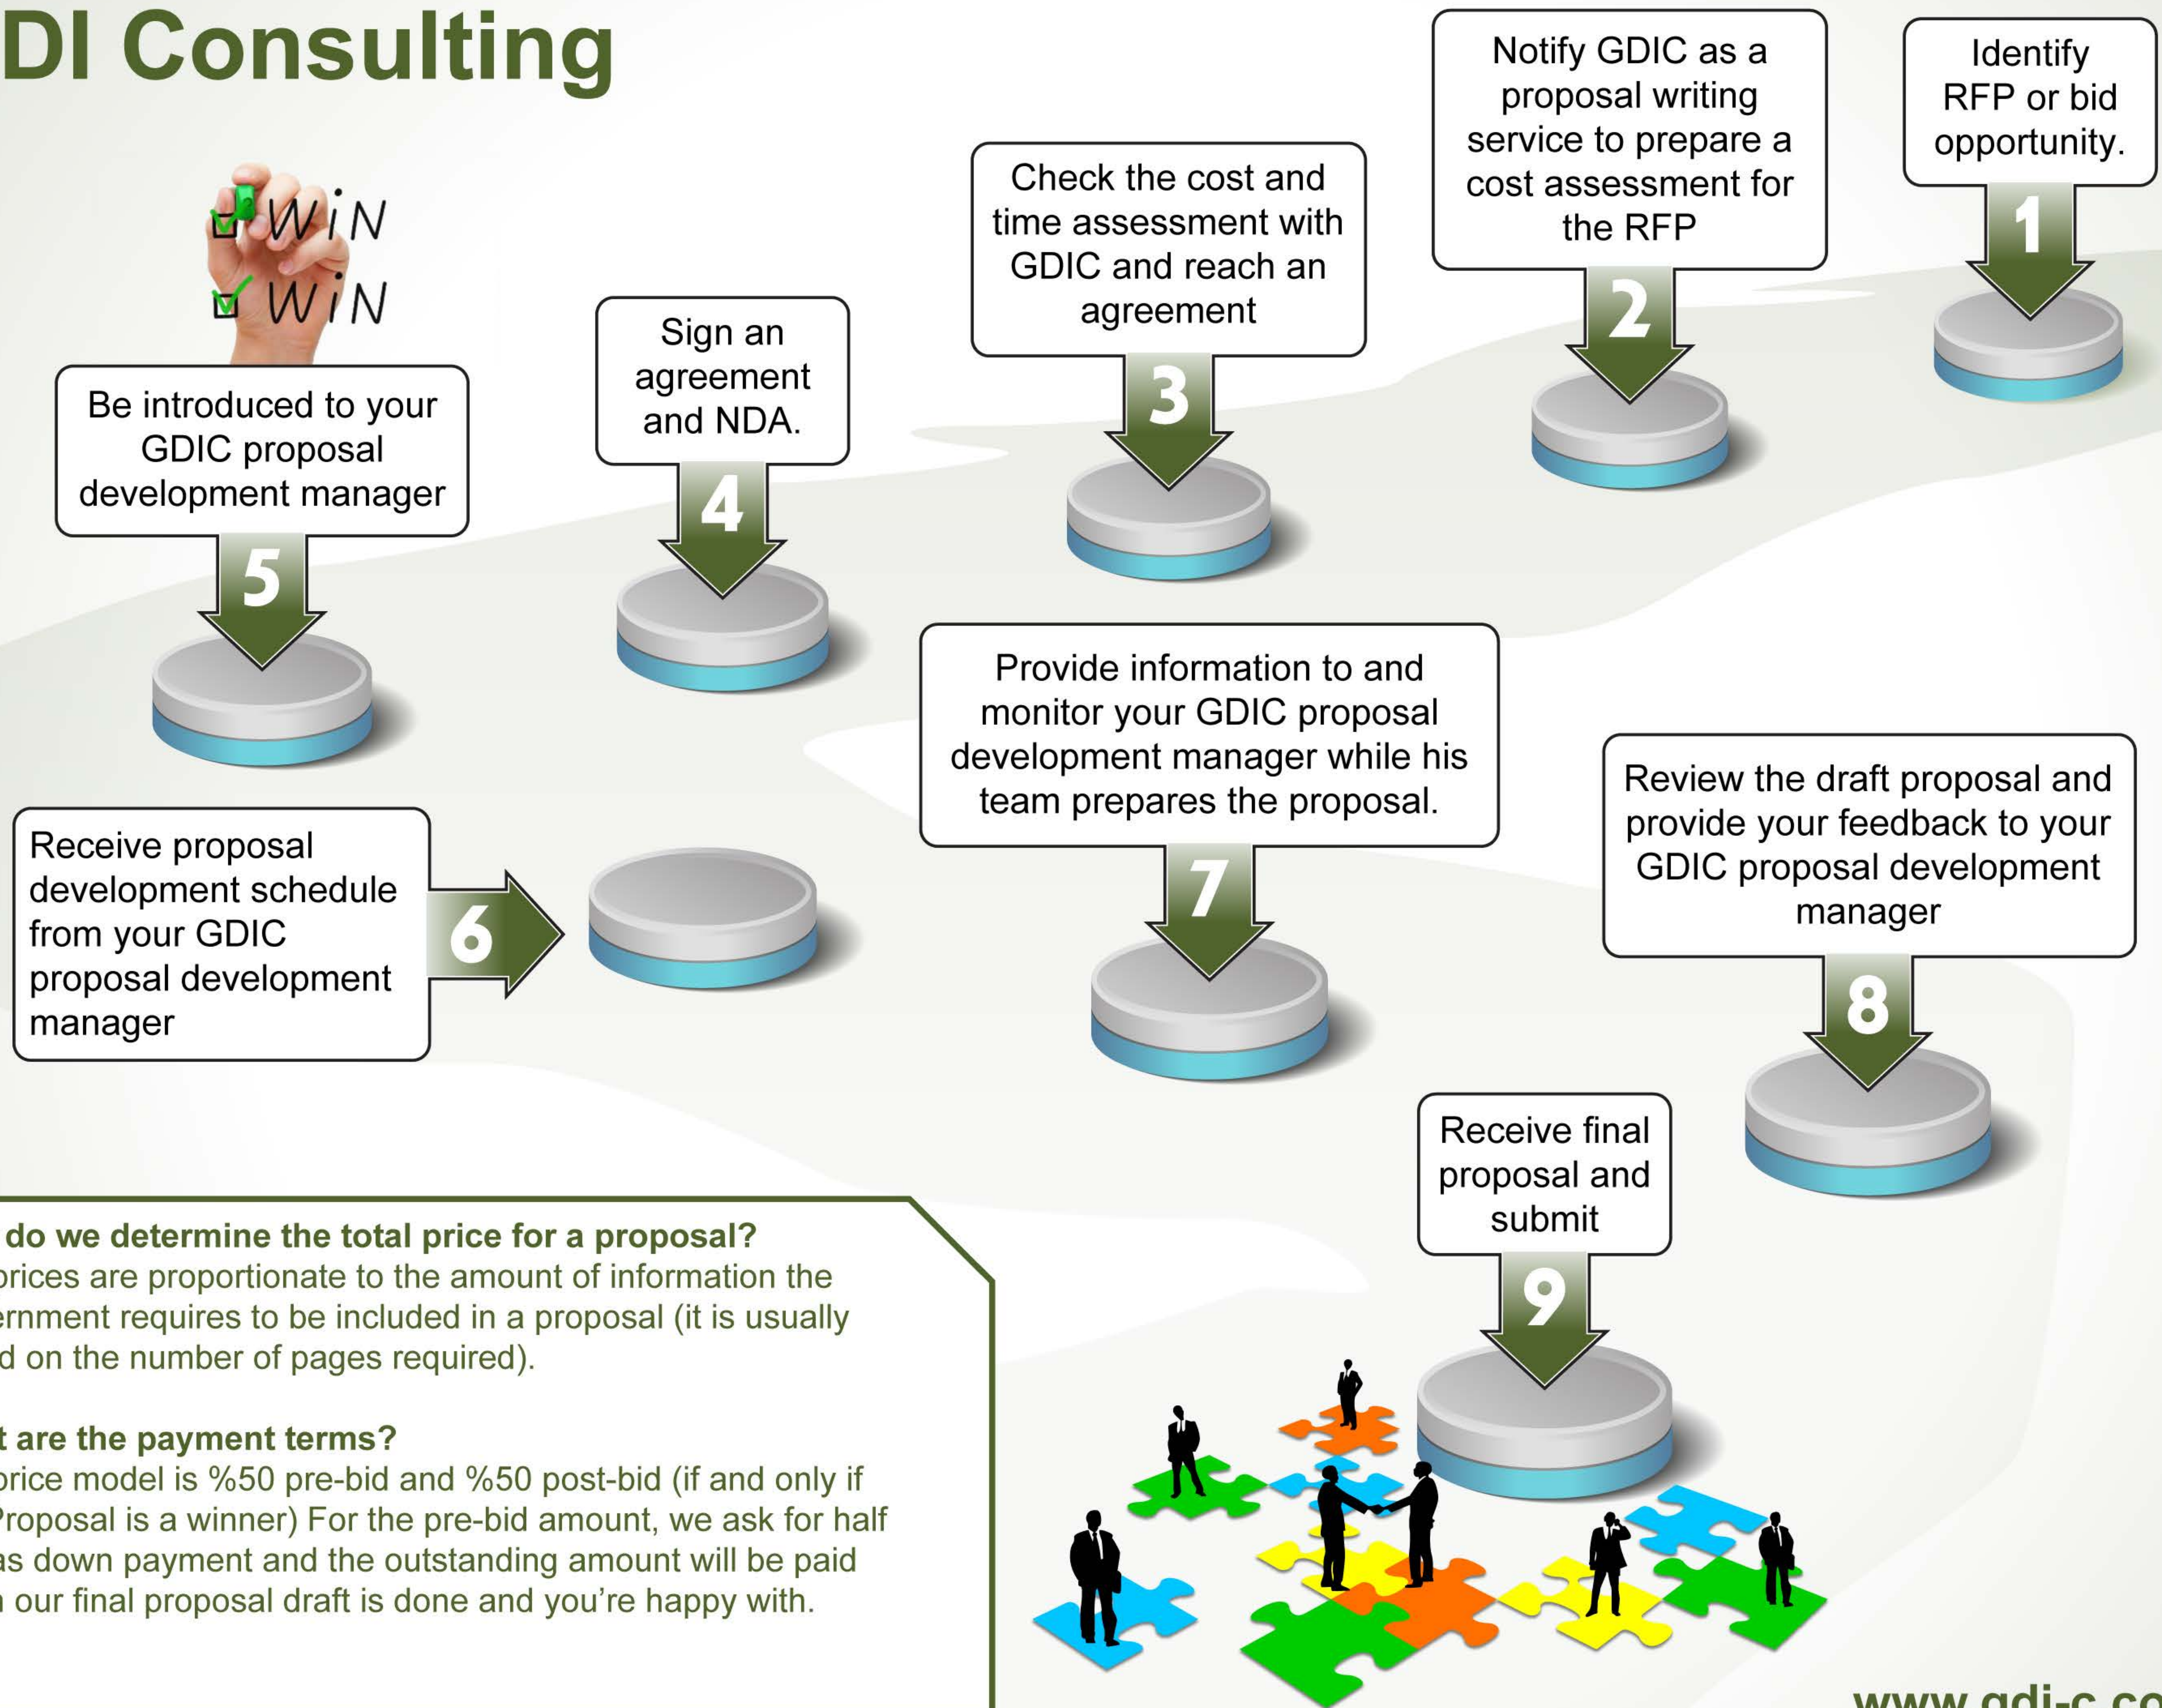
DI Consulting

WIN
WIN

Identify RFP or bid opportunity.

1

Notify GDIC as a proposal writing service to prepare a cost assessment for the RFP

2

Check the cost and time assessment with GDIC and reach an agreement

3

Sign an agreement and NDA.

4

Be introduced to your GDIC proposal development manager

5

Receive proposal development schedule from your GDIC proposal development manager

6

Provide information to and monitor your GDIC proposal development manager while his team prepares the proposal.

7

Review the draft proposal and provide your feedback to your GDIC proposal development manager

8

Receive final proposal and submit

9

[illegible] do we determine the total price for a proposal?
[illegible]prices are proportionate to the amount of information the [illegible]ernment requires to be included in a proposal (it is usually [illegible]d on the number of pages required).

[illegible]t are the payment terms?
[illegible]price model is %50 pre-bid and %50 post-bid (if and only if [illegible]Proposal is a winner) For the pre-bid amount, we ask for half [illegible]as down payment and the outstanding amount will be paid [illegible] our final proposal draft is done and you're happy with.

www.gdi-c.co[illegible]